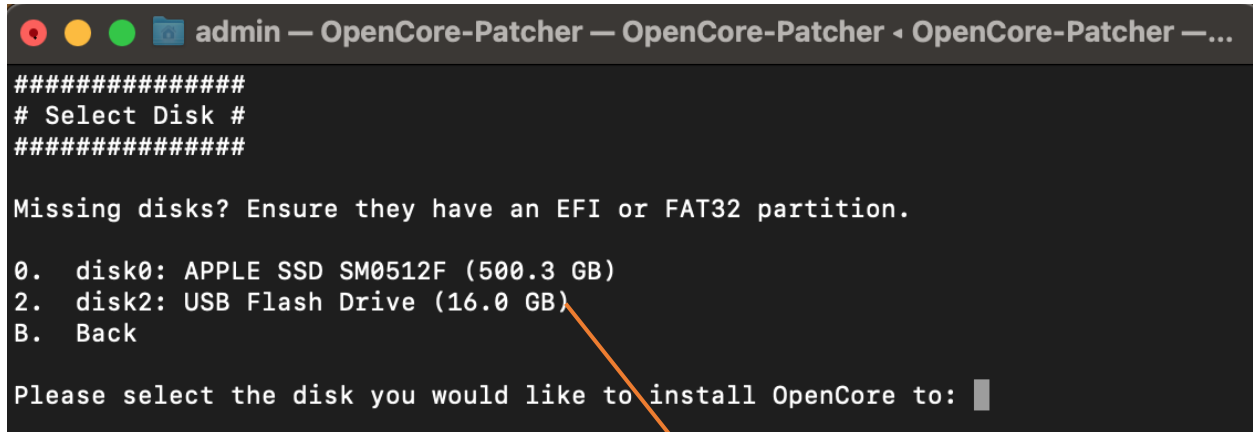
admin — OpenCore-Patcher — OpenCore-Patcher ◂ OpenCore-Patcher —...

###############
# Select Disk #
###############

Missing disks? Ensure they have an EFI or FAT32 partition.

0.  disk0: APPLE SSD SM0512F (500.3 GB)
2.  disk2: USB Flash Drive (16.0 GB)
B.  Back

Please select the disk you would like to install OpenCore to: